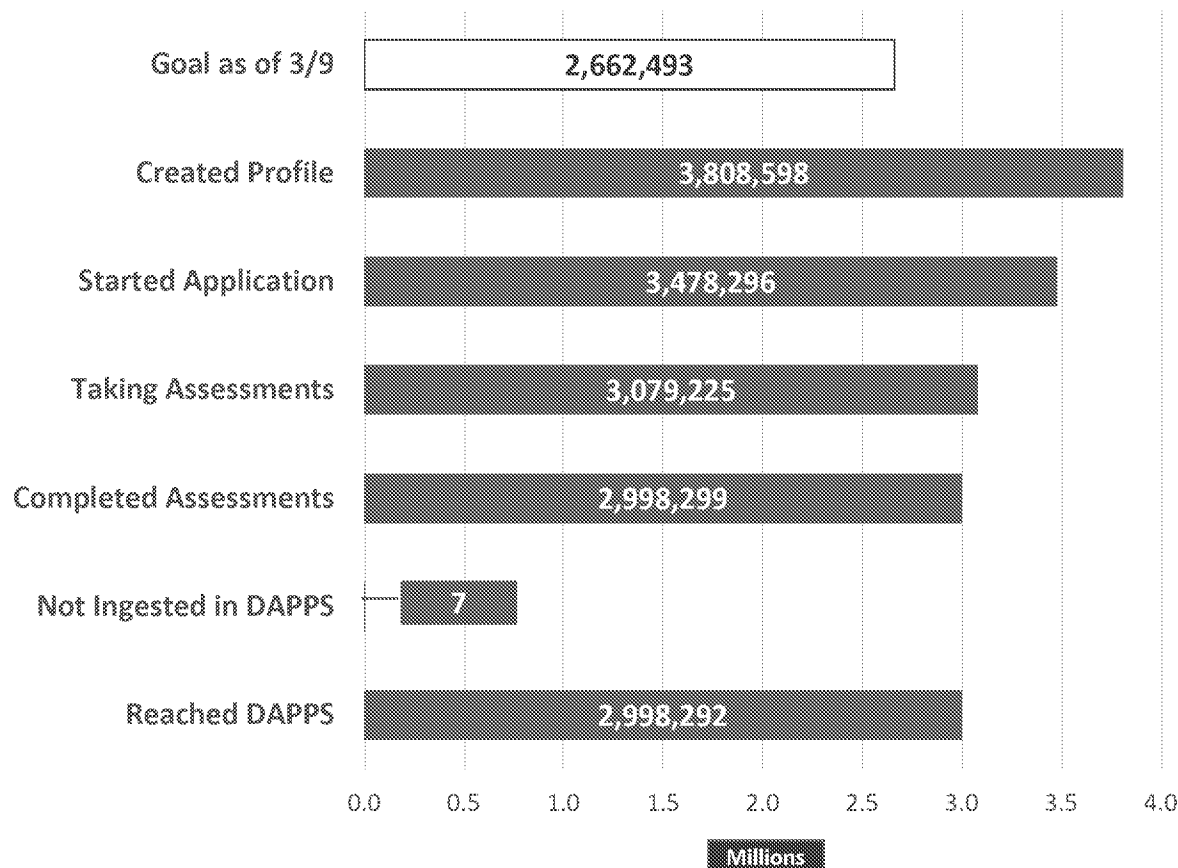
Goal as of 3/9 2,662,493

Created Profile 3,808,598

Started Application 3,478,296

Taking Assessments 3,079,225

Completed Assessments 2,998,299

Not Ingested in DAPPS 7

Reached DAPPS 2,998,292

0.0 0.5 1.0 1.5 2.0 2.5 3.0 3.5 4.0

Millions